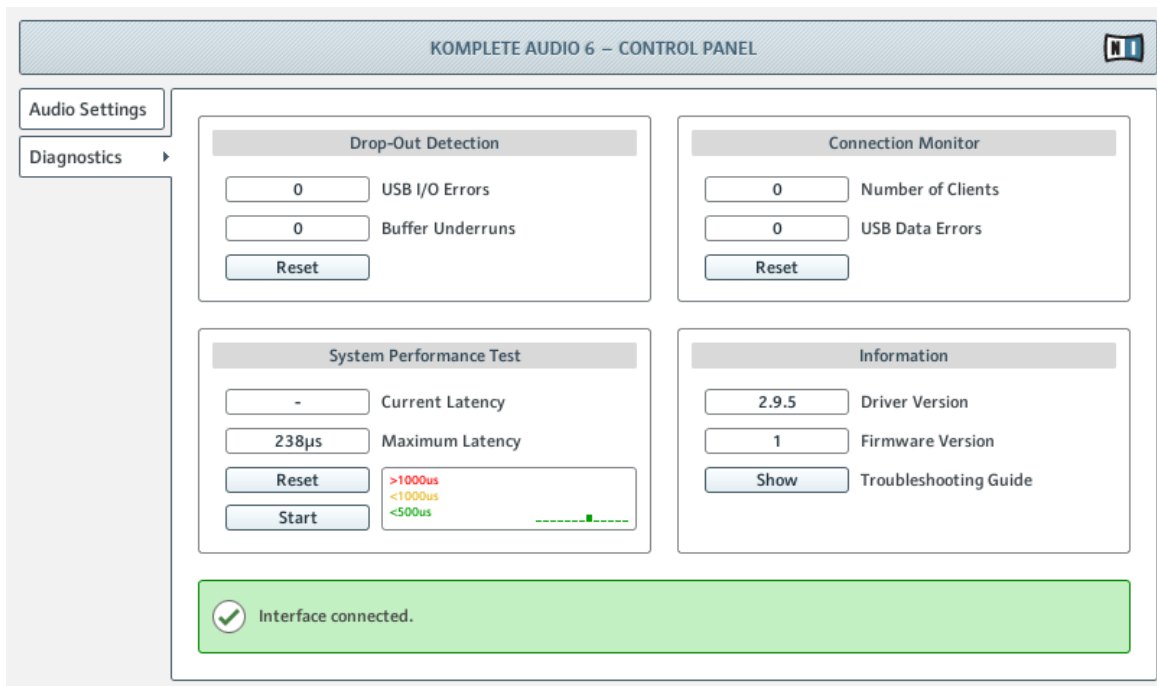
KOMPLETE AUDIO 6 – CONTROL PANEL

NI

Audio Settings

Diagnostics

Drop-Out Detection

0 USB I/O Errors

0 Buffer Underruns

Reset

Connection Monitor

0 Number of Clients

0 USB Data Errors

Reset

System Performance Test

- Current Latency

238µs Maximum Latency

Reset

Start

>1000us
<1000us
<500us

Information

2.9.5 Driver Version

1 Firmware Version

Show Troubleshooting Guide

Interface connected.